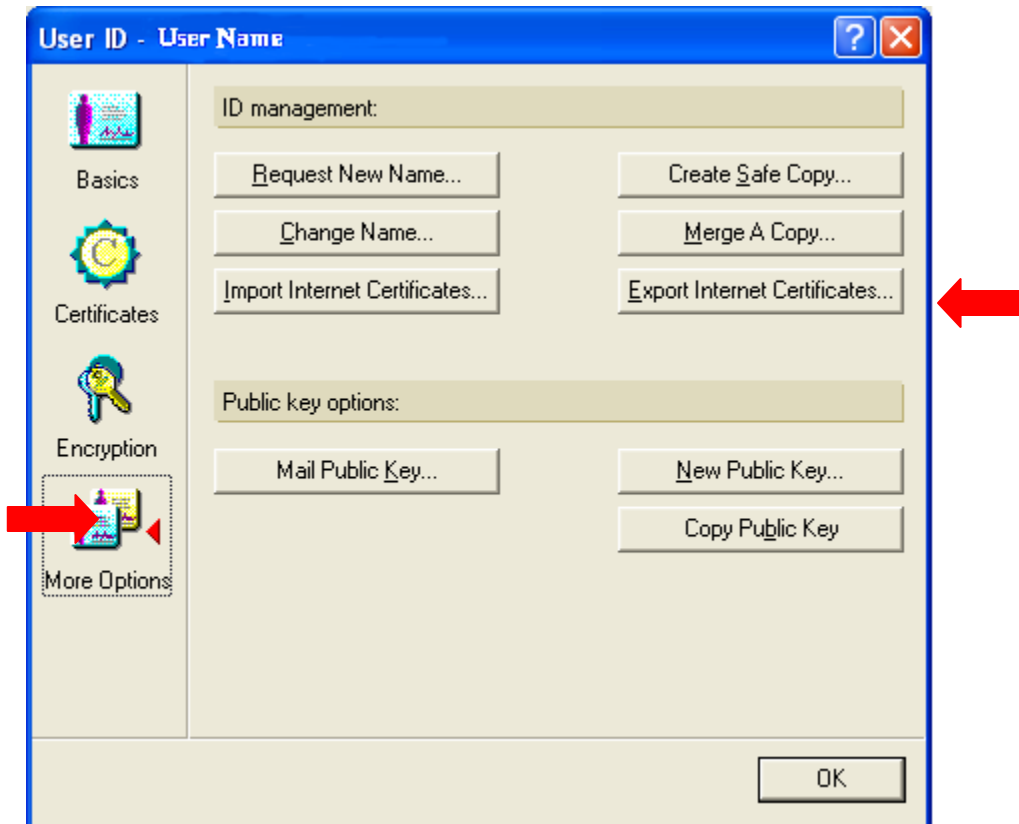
User ID - User Name

?

Basics

Certificates

Encryption

More Options

ID management:

Request New Name...

Create Safe Copy...

Change Name...

Merge A Copy...

Import Internet Certificates...

Export Internet Certificates...

Public key options:

Mail Public Key...

New Public Key...

Copy Public Key

OK